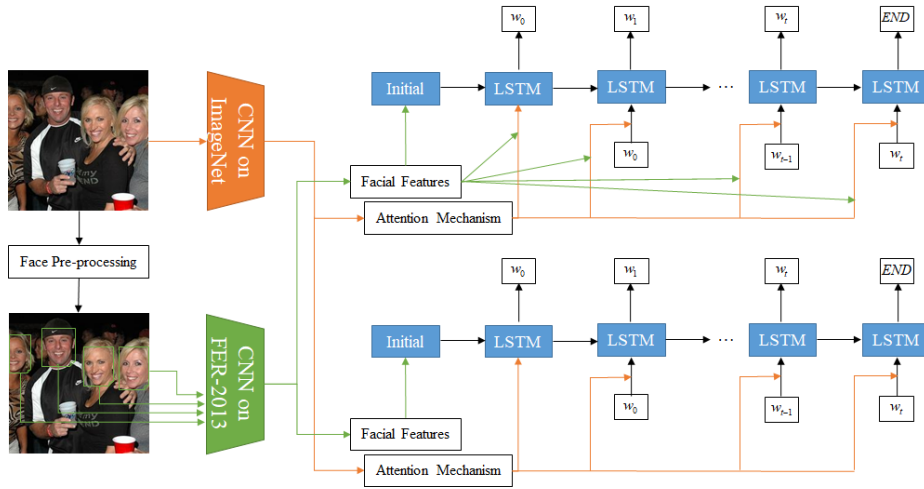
$w_0$

$w_1$

$w_t$

$END$

CNN on ImageNet

Initial

LSTM

LSTM

···

LSTM

LSTM

$w_0$

$w_{t-1}$

$w_t$

Facial Features

Attention Mechanism

Face Pre-processing

$w_0$

$w_1$

$w_t$

$END$

CNN on FER-2013

Initial

LSTM

LSTM

···

LSTM

LSTM

$w_0$

$w_{t-1}$

$w_t$

Facial Features

Attention Mechanism